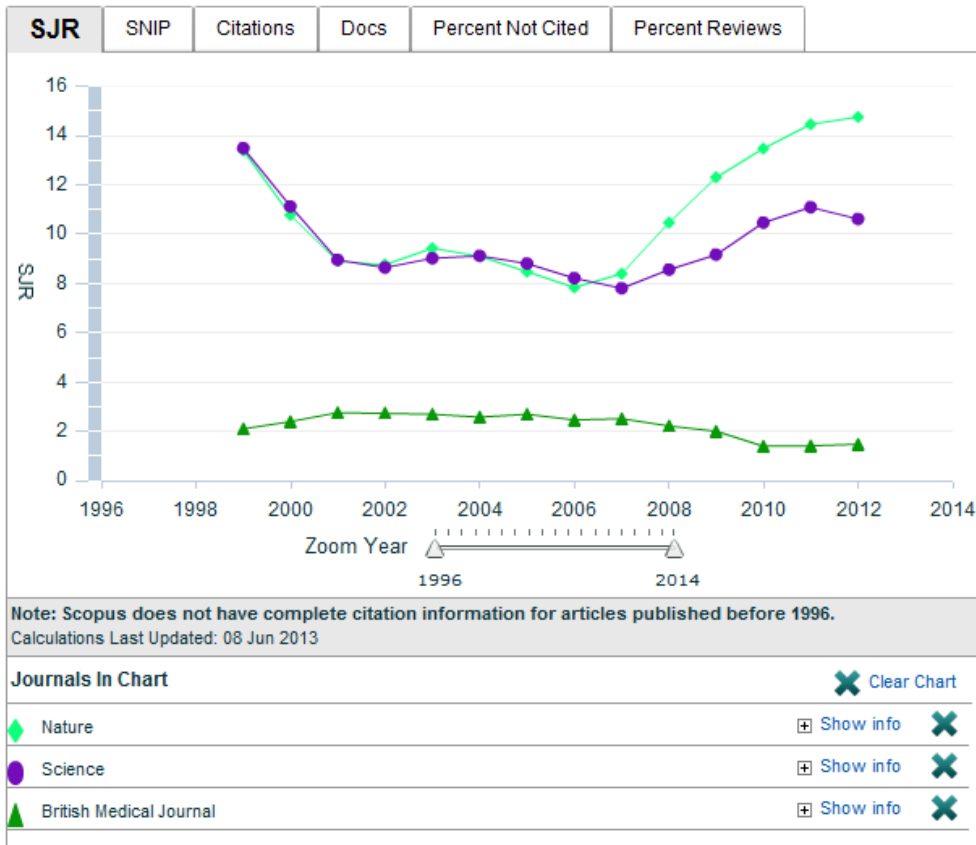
SJR | SNIP | Citations | Docs | Percent Not Cited | Percent Reviews

16
14
12
10
8
6
4
2
0
SJR

1996 1998 2000 2002 2004 2006 2008 2010 2012 2014

Zoom Year
1996
2014

Note: Scopus does not have complete citation information for articles published before 1996.
Calculations Last Updated: 08 Jun 2013

Journals In Chart
Clear Chart

Nature
Show info

Science
Show info

British Medical Journal
Show info